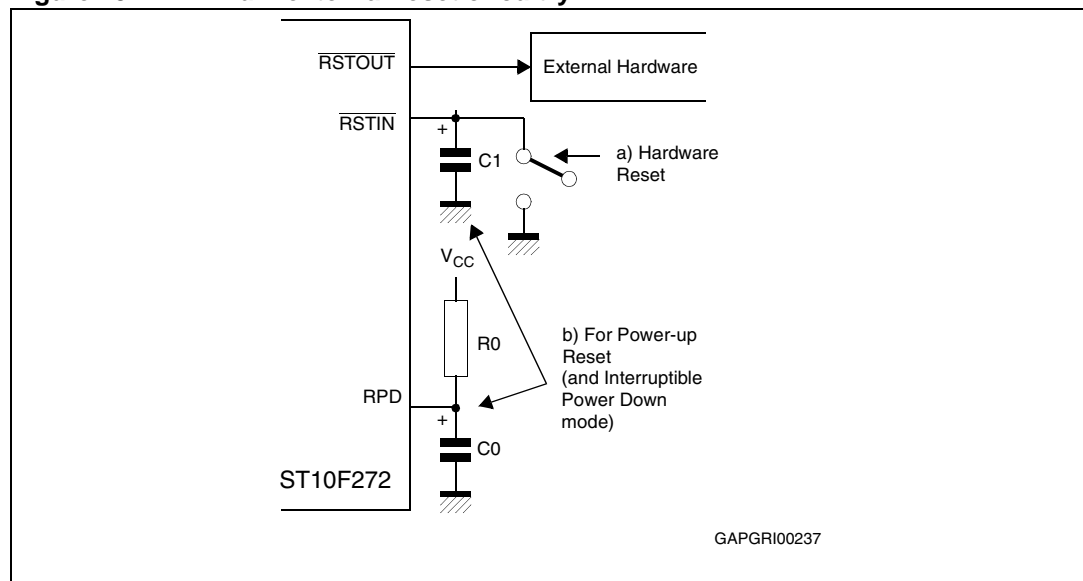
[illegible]

$\overline{\text{RSTOUT}}$

External Hardware

$\overline{\text{RSTIN}}$

+

C1

a) Hardware Reset

$V_{CC}$

R0

b) For Power-up Reset (and Interruptible Power Down mode)

RPD

+

C0

ST10F272

GAPGRI00237